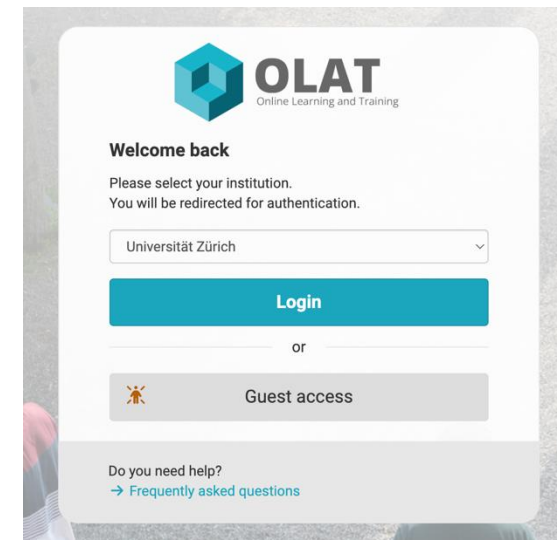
OLAT
Online Learning and Training

Welcome back

Please select your institution.
You will be redirected for authentication.

Universität Zürich

Login

or

Guest access

Do you need help?
→ Frequently asked questions